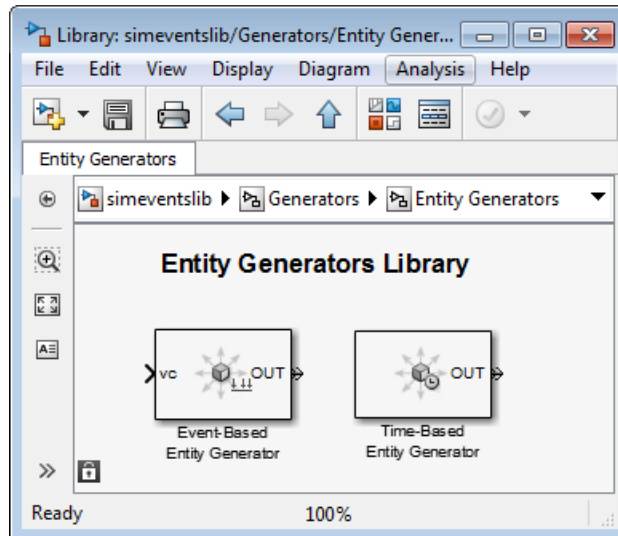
Library: simeventslib/Generators/Entity Gener...

File Edit View Display Diagram Analysis Help

Entity Generators

simeventslib ▸ Generators ▸ Entity Generators

Entity Generators Library

vc OUT

Event-Based Entity Generator

OUT

Time-Based Entity Generator

Ready 100%